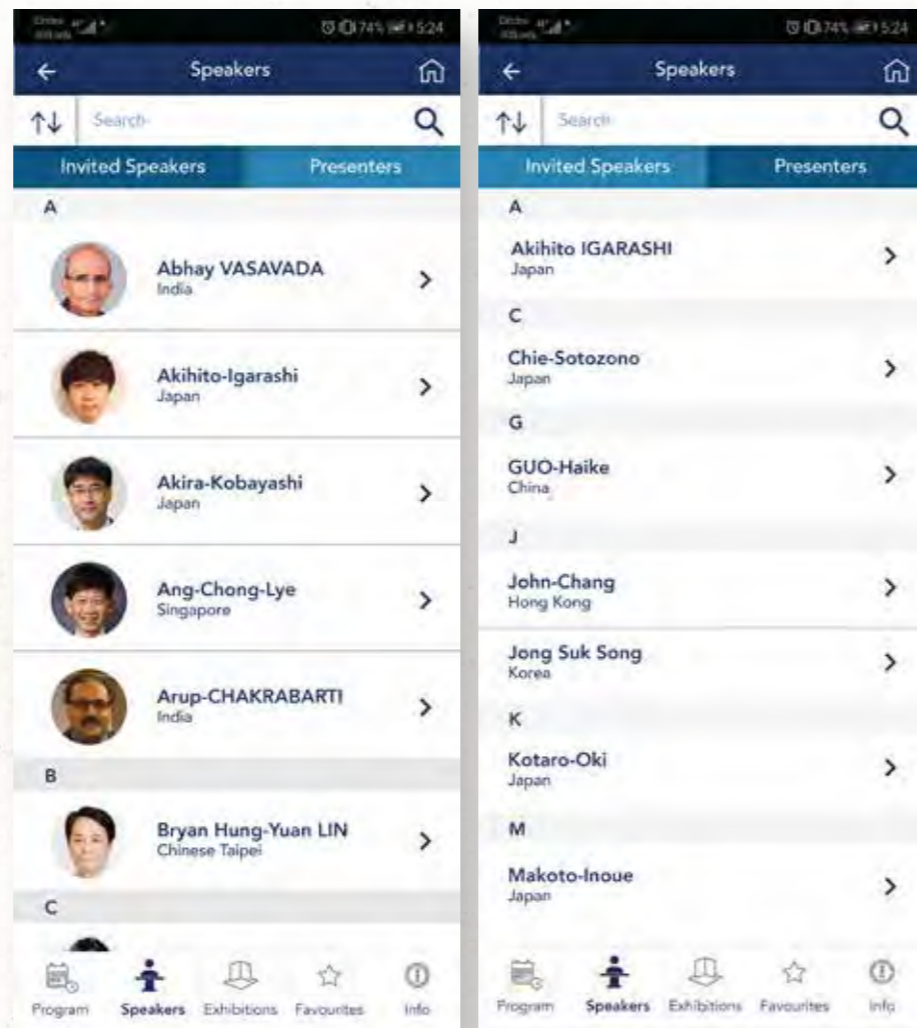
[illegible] 74% 5:24

Speakers

Search

Invited Speakers
Presenters

A

Abhay VASAVADA
India

Akihito-Igarashi
Japan

Akira-Kobayashi
Japan

Ang-Chong-Lye
Singapore

Arup-CHAKRABARTI
India

B

Bryan Hung-Yuan LIN
Chinese Taipei

C

Program
Speakers
Exhibitions
Favourites
Info

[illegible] 74% 5:24

Speakers

Search

Invited Speakers
Presenters

A

Akihito IGARASHI
Japan

C

Chie-Sotozono
Japan

G

GUO-Haike
China

J

John-Chang
Hong Kong

Jong Suk Song
Korea

K

Kotaro-Oki
Japan

M

Makoto-Inoue
Japan

Program
Speakers
Exhibitions
Favourites
Info